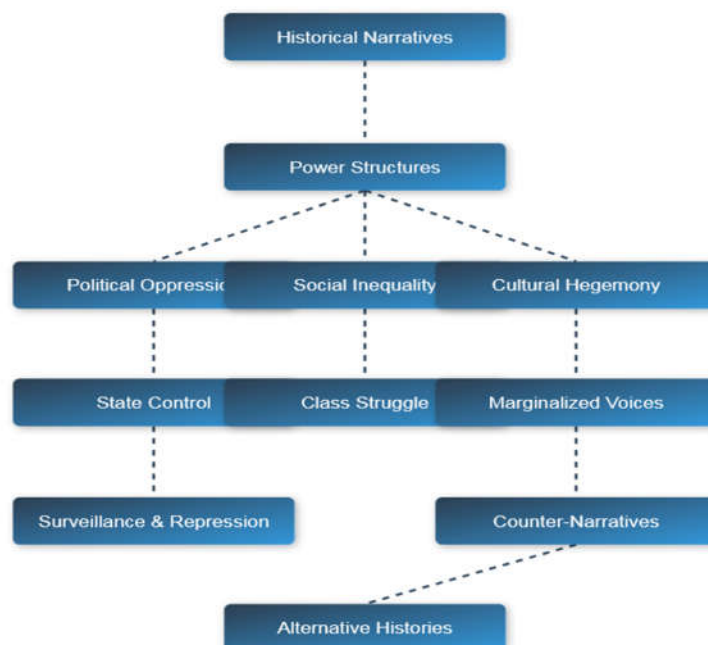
Historical Narratives

Power Structures

Political Oppressi

Social Inequality

Cultural Hegemony

State Control

Class Struggle

Marginalized Voices

Surveillance & Repression

Counter-Narratives

Alternative Histories